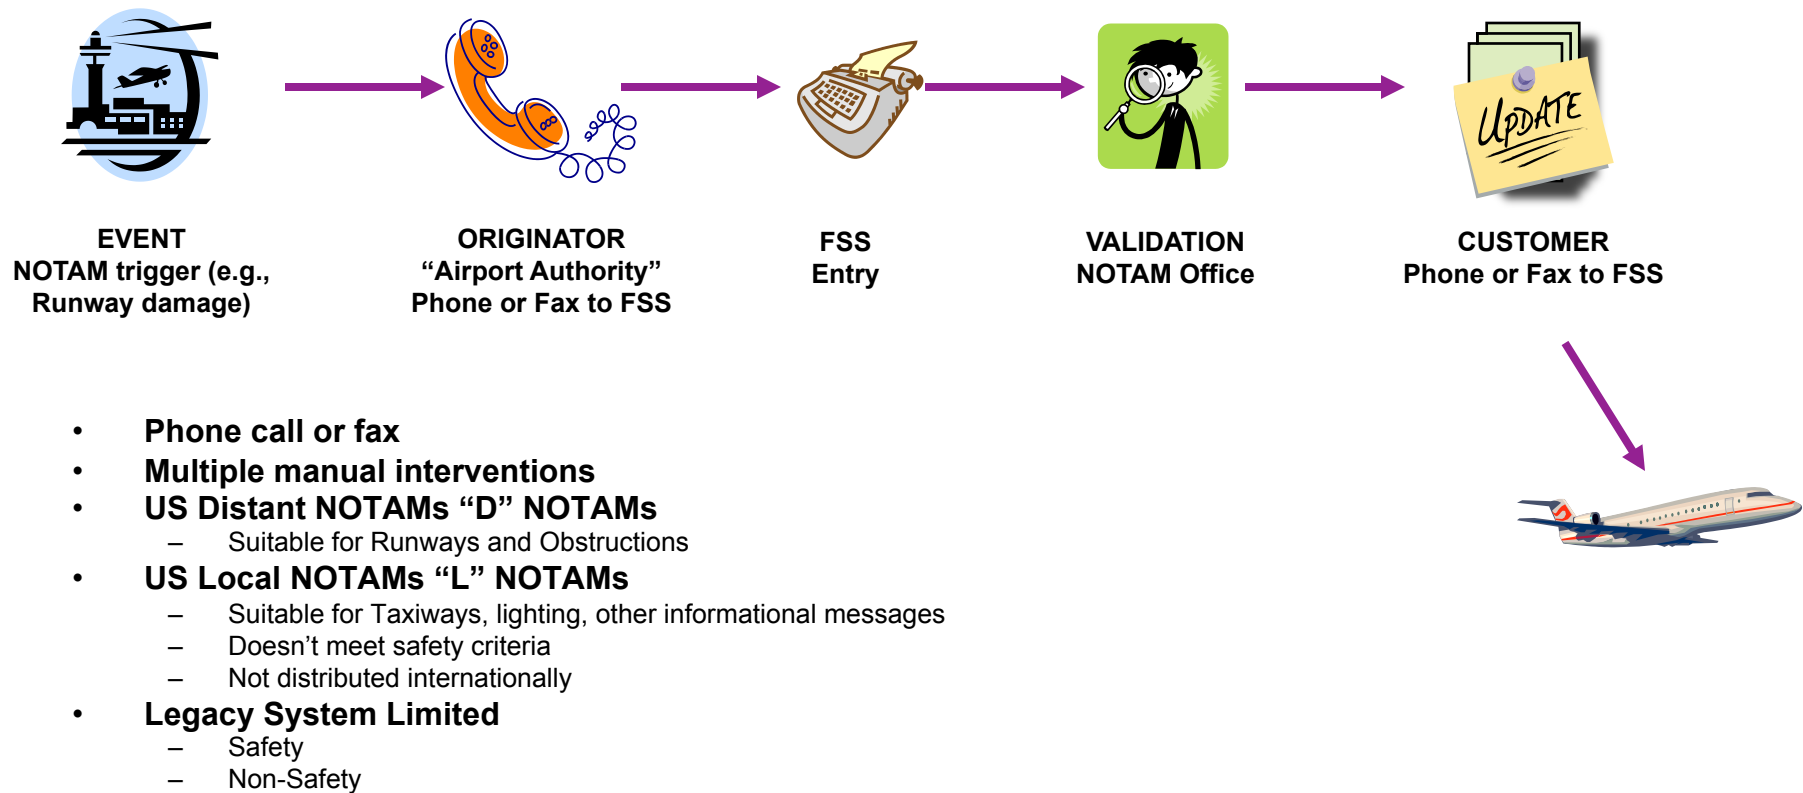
UPDATE

EVENT
NOTAM trigger (e.g., Runway damage)

ORIGINATOR
“Airport Authority”
Phone or Fax to FSS

FSS
Entry

VALIDATION
NOTAM Office

CUSTOMER
Phone or Fax to FSS

• Phone call or fax
• Multiple manual interventions
• US Distant NOTAMs “D” NOTAMs
  – Suitable for Runways and Obstructions
• US Local NOTAMs “L” NOTAMs
  – Suitable for Taxiways, lighting, other informational messages
  – Doesn’t meet safety criteria
  – Not distributed internationally
• Legacy System Limited
  – Safety
  – Non-Safety